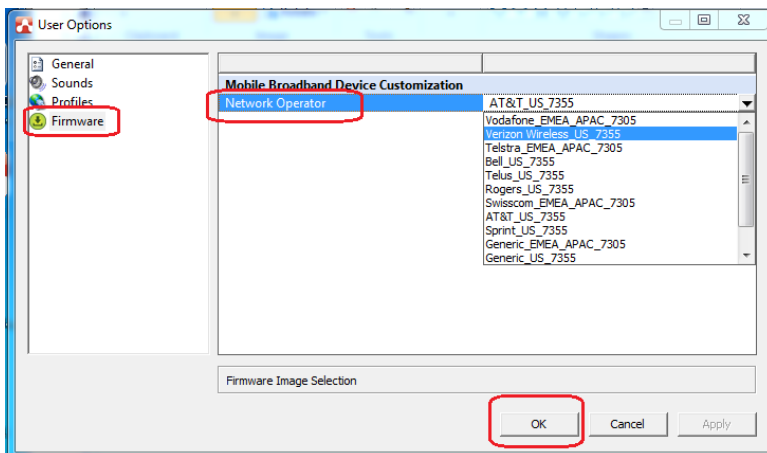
User Options

General
Sounds
Profiles
Firmware

Mobile Broadband Device Customization
Network Operator
AT&T_US_7355
Vodafone_EMEA_APAC_7305
Verizon Wireless_US_7355
Telstra_EMEA_APAC_7305
Bell_US_7355
Telus_US_7355
Rogers_US_7355
Swisscom_EMEA_APAC_7305
AT&T_US_7355
Sprint_US_7355
Generic_EMEA_APAC_7305
Generic_US_7355

Firmware Image Selection

OK
Cancel
Apply